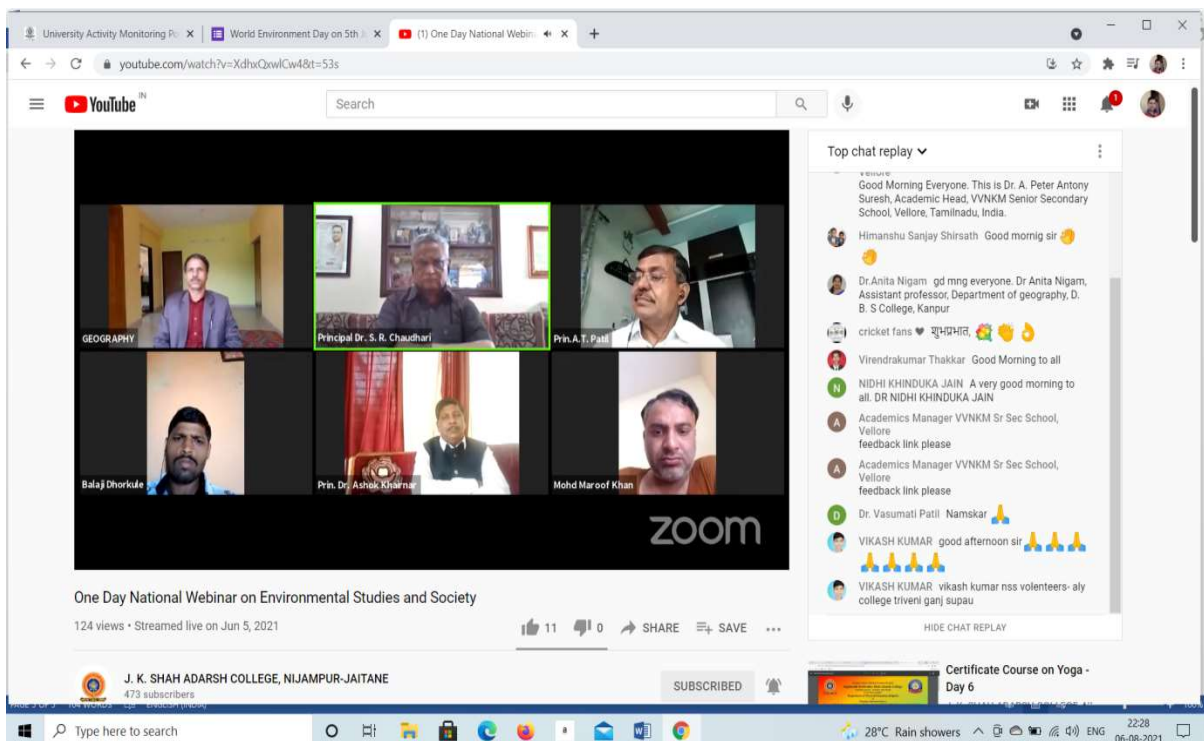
University Activity Monitoring Po × | World Environment Day on 5th × | (1) One Day National Webin ×

youtube.com/watch?v=XdhxQxwlCw4&t=53s

YouTube IN

Search

GEOGRAPHY

Principal Dr. S. R. Chaudhari

Prin. A. T. Patil

Balaji Dhorkule

Prin. Dr. Ashok Kharnar

Mohd Maroof Khan

zoom

One Day National Webinar on Environmental Studies and Society

124 views • Streamed live on Jun 5, 2021

11 0 SHARE SAVE

J. K. SHAH ADARSH COLLEGE, NIJAMPUR-JAITANE

473 subscribers

SUBSCRIBED

Top chat replay

Good Morning Everyone. This is Dr. A. Peter Antony Suresh, Academic Head, VVNKM Senior Secondary School, Vellore, Tamilnadu, India.

Himanshu Sanjay Shirsath Good mornig sir

Dr.Anita Nigam gd mng everyone. Dr Anita Nigam, Assistant professor, Department of geography, D. B. S College, Kanpur

cricket fans शुभप्रभात,

Virendrakumar Thakkar Good Morning to all

NIDHI KHINDUKA JAIN A very good morning to all. DR NIDHI KHINDUKA JAIN

Academics Manager VVNKM Sr Sec School, Vellore feedback link please

Academics Manager VVNKM Sr Sec School, Vellore feedback link please

Dr. Vasumati Patil Namskar

VIKASH KUMAR good afternoon sir

VIKASH KUMAR vikash kumar nss volenteers- aly college triveni ganj supau

HIDE CHAT REPLAY

Certificate Course on Yoga - Day 6

Type here to search

28°C Rain showers ENG 22:28 06-08-2021